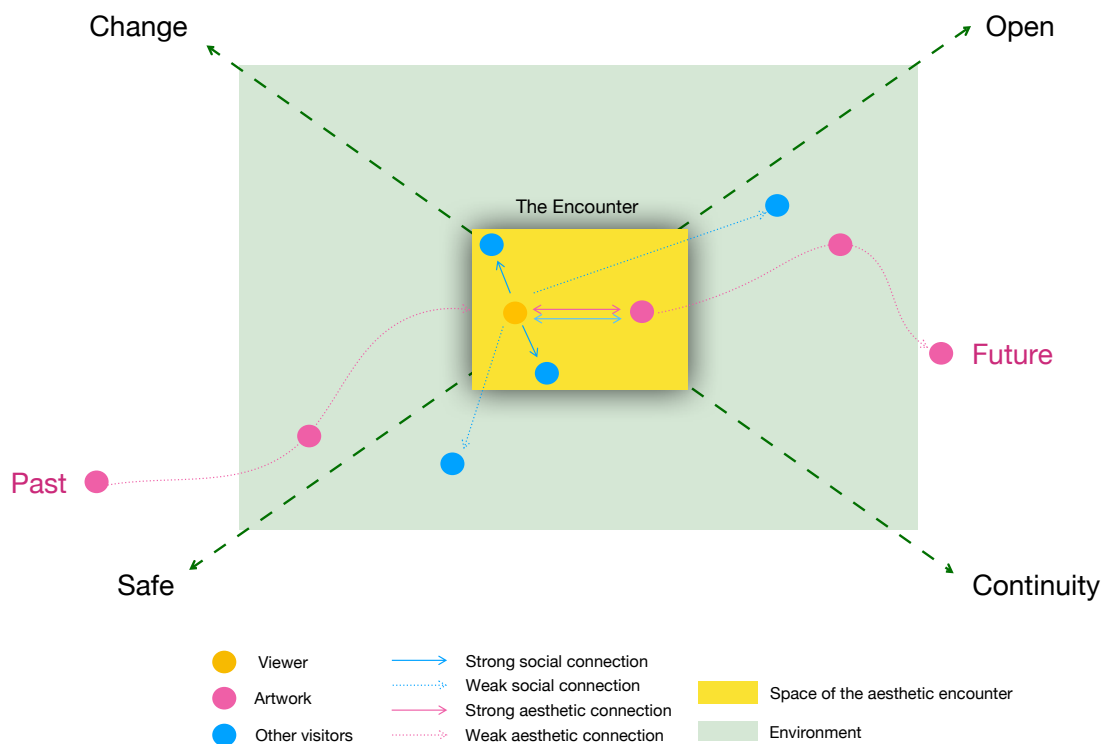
Change

Open

The Encounter

Future

Past

Safe

Continuity

Viewer

Artwork

Other visitors

Strong social connection

Weak social connection

Strong aesthetic connection

Weak aesthetic connection

Space of the aesthetic encounter

Environment